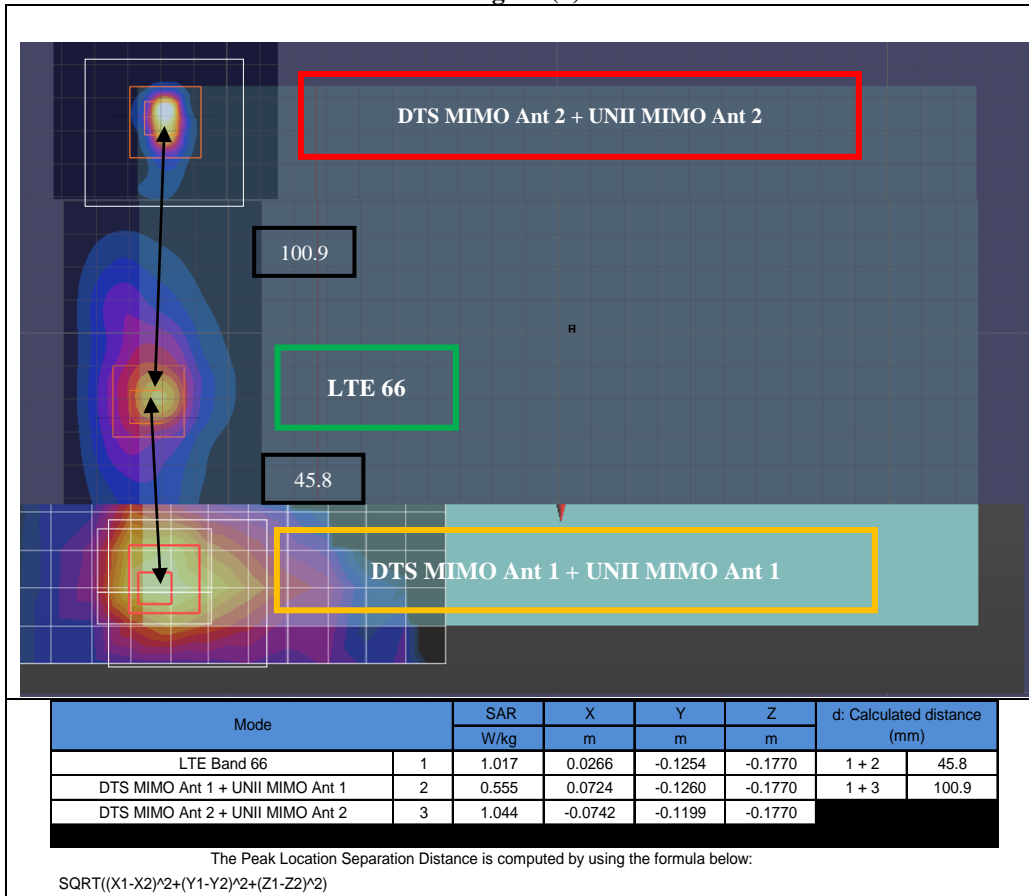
DTS MIMO Ant 2 + UNII MIMO Ant 2

100.9

LTE 66

45.8

DTS MIMO Ant 1 + UNII MIMO Ant 1

| Mode | | SAR | X | Y | Z | d: Calculated distance (mm) | |
|---|---|---|---|---|---|---|---|
| | | W/kg | m | m | m | | |
| LTE Band 66 | 1 | 1.017 | 0.0266 | -0.1254 | -0.1770 | 1 + 2 | 45.8 |
| DTS MIMO Ant 1 + UNII MIMO Ant 1 | 2 | 0.555 | 0.0724 | -0.1260 | -0.1770 | 1 + 3 | 100.9 |
| DTS MIMO Ant 2 + UNII MIMO Ant 2 | 3 | 1.044 | -0.0742 | -0.1199 | -0.1770 | | |

The Peak Location Separation Distance is computed by using the formula below:
SQRT((X1-X2)^2+(Y1-Y2)^2+(Z1-Z2)^2)